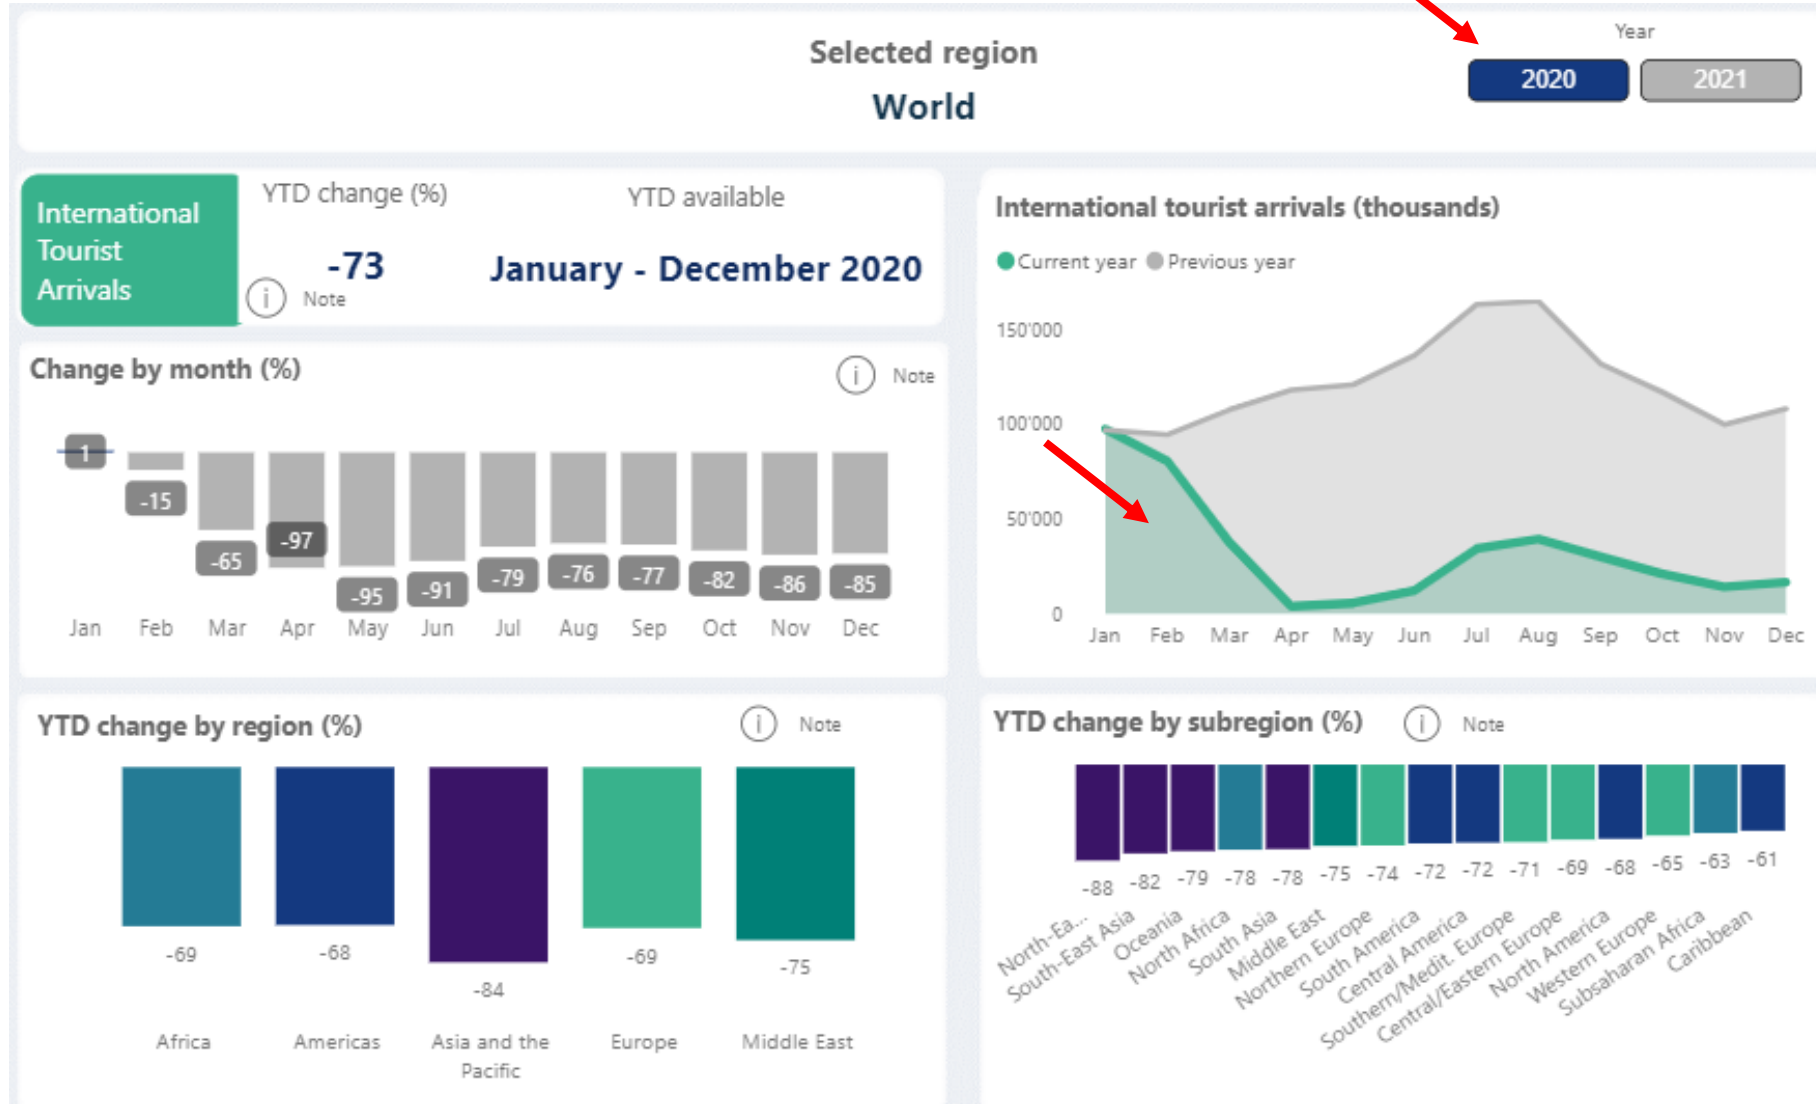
Selected region
World

Year
2020
2021

International Tourist Arrivals

YTD change (%)
-73
Note

YTD available
January - December 2020

International tourist arrivals (thousands)
Current year Previous year
150'000
100'000
50'000
0
Jan Feb Mar Apr May Jun Jul Aug Sep Oct Nov Dec

Change by month (%)
Note
1
-15
-65
-97
-95
-91
-79
-76
-77
-82
-86
-85
Jan Feb Mar Apr May Jun Jul Aug Sep Oct Nov Dec

YTD change by region (%)
Note
-69
-68
-84
-69
-75
Africa
Americas
Asia and the Pacific
Europe
Middle East

YTD change by subregion (%)
Note
-88 -82 -79 -78 -78 -75 -74 -72 -72 -71 -69 -68 -65 -63 -61
North-Ea...
South-East Asia
Oceania
North Africa
South Asia
Middle East
Northern Europe
South America
Central America
Southern/Medit. Europe
Central/Eastern Europe
North America
Western Europe
Subsaharan Africa
Caribbean